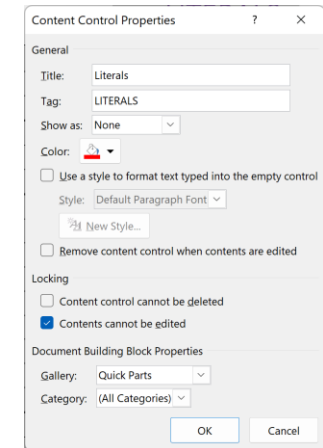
Content Control Properties ? ×

General

Title: Literals

Tag: LITERALS

Show as: None

Color:

Use a style to format text typed into the empty control

Style: Default Paragraph Font

New Style...

Remove content control when contents are edited

Locking

Content control cannot be deleted

Contents cannot be edited

Document Building Block Properties

Gallery: Quick Parts

Category: (All Categories)

OK Cancel